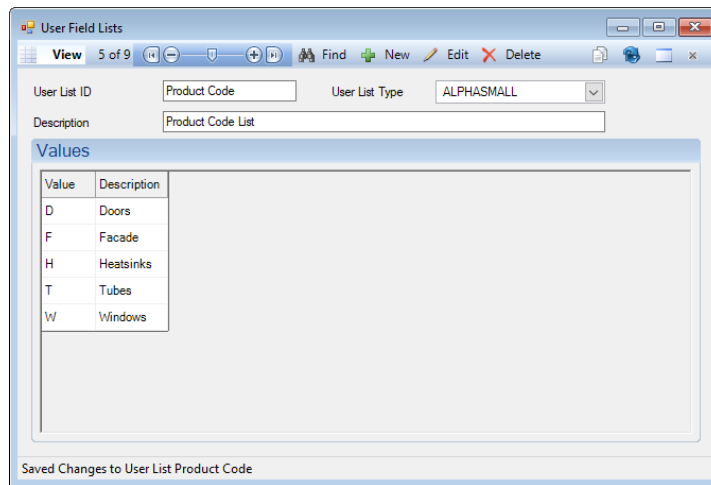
User Field Lists

View 5 of 9 Find New Edit Delete ×

User List ID Product Code User List Type ALPHASMALL

Description Product Code List

Values

| Value | Description |
|---|---|
| D | Doors |
| F | Facade |
| H | Heatsinks |
| T | Tubes |
| W | Windows |

Saved Changes to User List Product Code